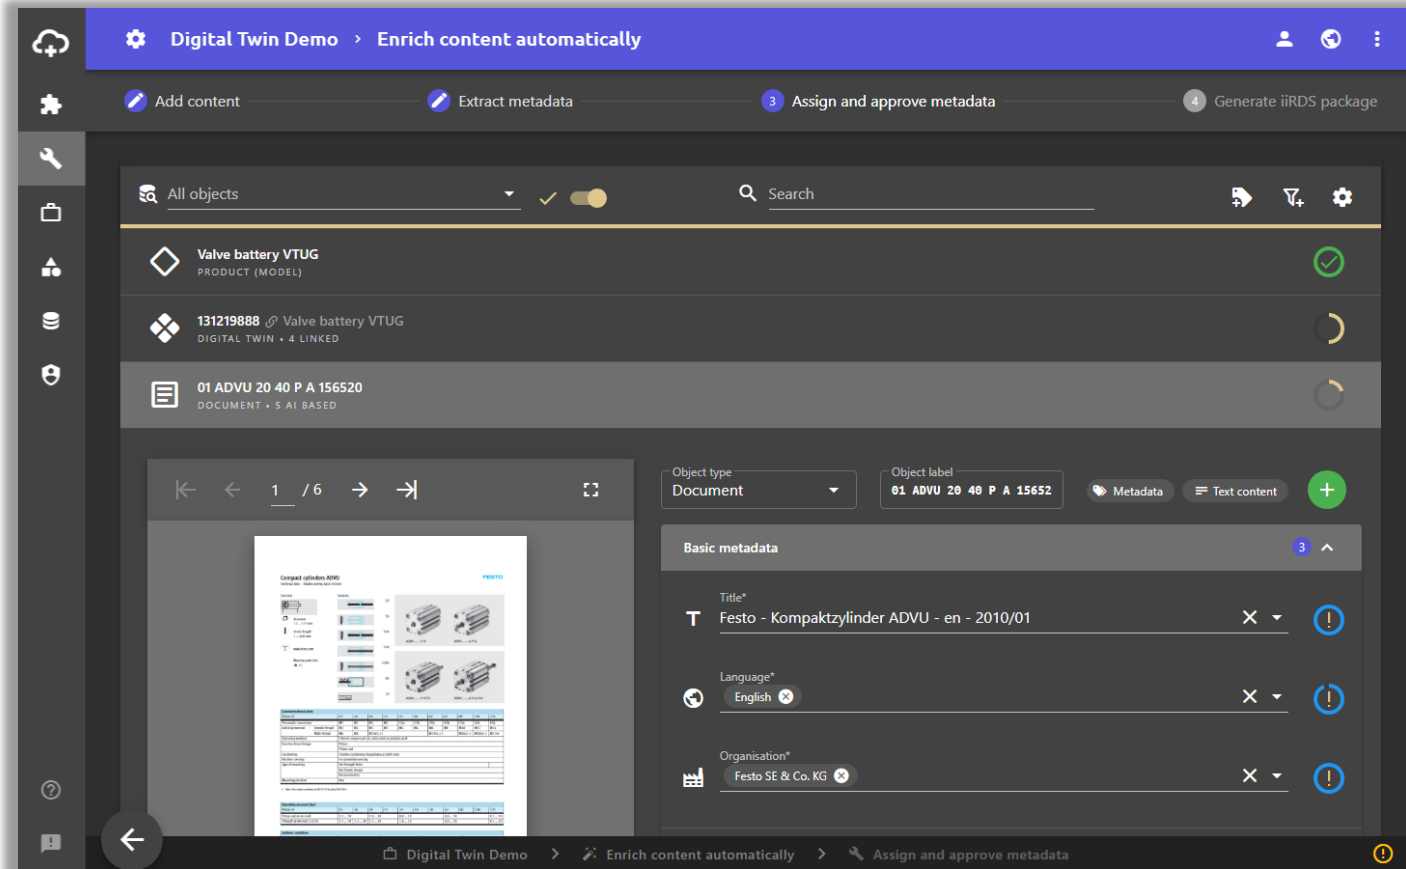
Digital Twin Demo > Enrich content automatically

Add content
Extract metadata
3 Assign and approve metadata
4 Generate iiRDS package

All objects
Search

Valve battery VTUG
PRODUCT (MODEL)

131219888 Valve battery VTUG
DIGITAL TWIN • 4 LINKED

01 ADVU 20 40 P A 156520
DOCUMENT • 5 AI BASED

1 / 6

Compact cylinders ADVU
FESTO

Object type
Document

Object label
01 ADVU 20 40 P A 15652

Metadata
Text content

Basic metadata 3

Title*
Festo - Kompaktzylinder ADVU - en - 2010/01

Language*
English

Organisation*
Festo SE & Co. KG

Digital Twin Demo > Enrich content automatically > Assign and approve metadata